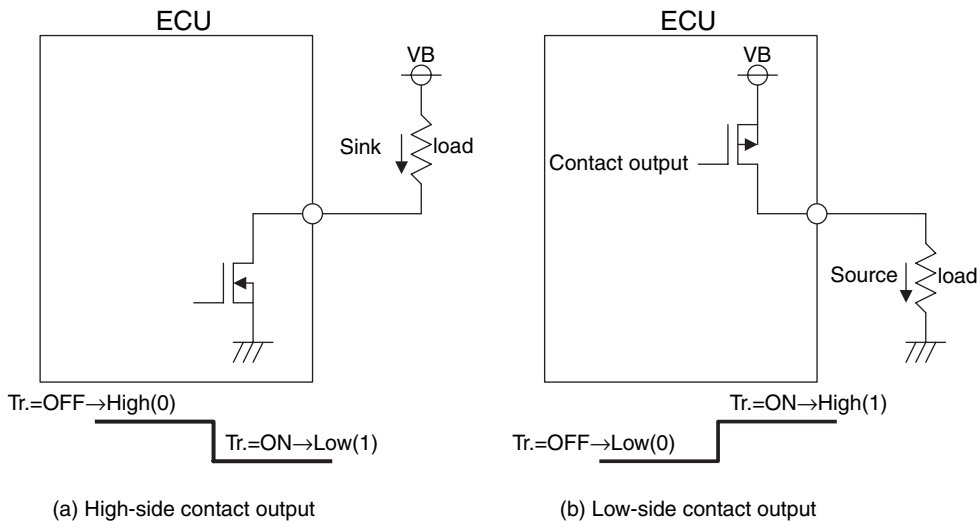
ECU

VB

Sink

load

Tr.=OFF$\rightarrow$High(0)

Tr.=ON$\rightarrow$Low(1)

(a) High-side contact output

ECU

VB

Contact output

Source

load

Tr.=ON$\rightarrow$High(1)

Tr.=OFF$\rightarrow$Low(0)

(b) Low-side contact output